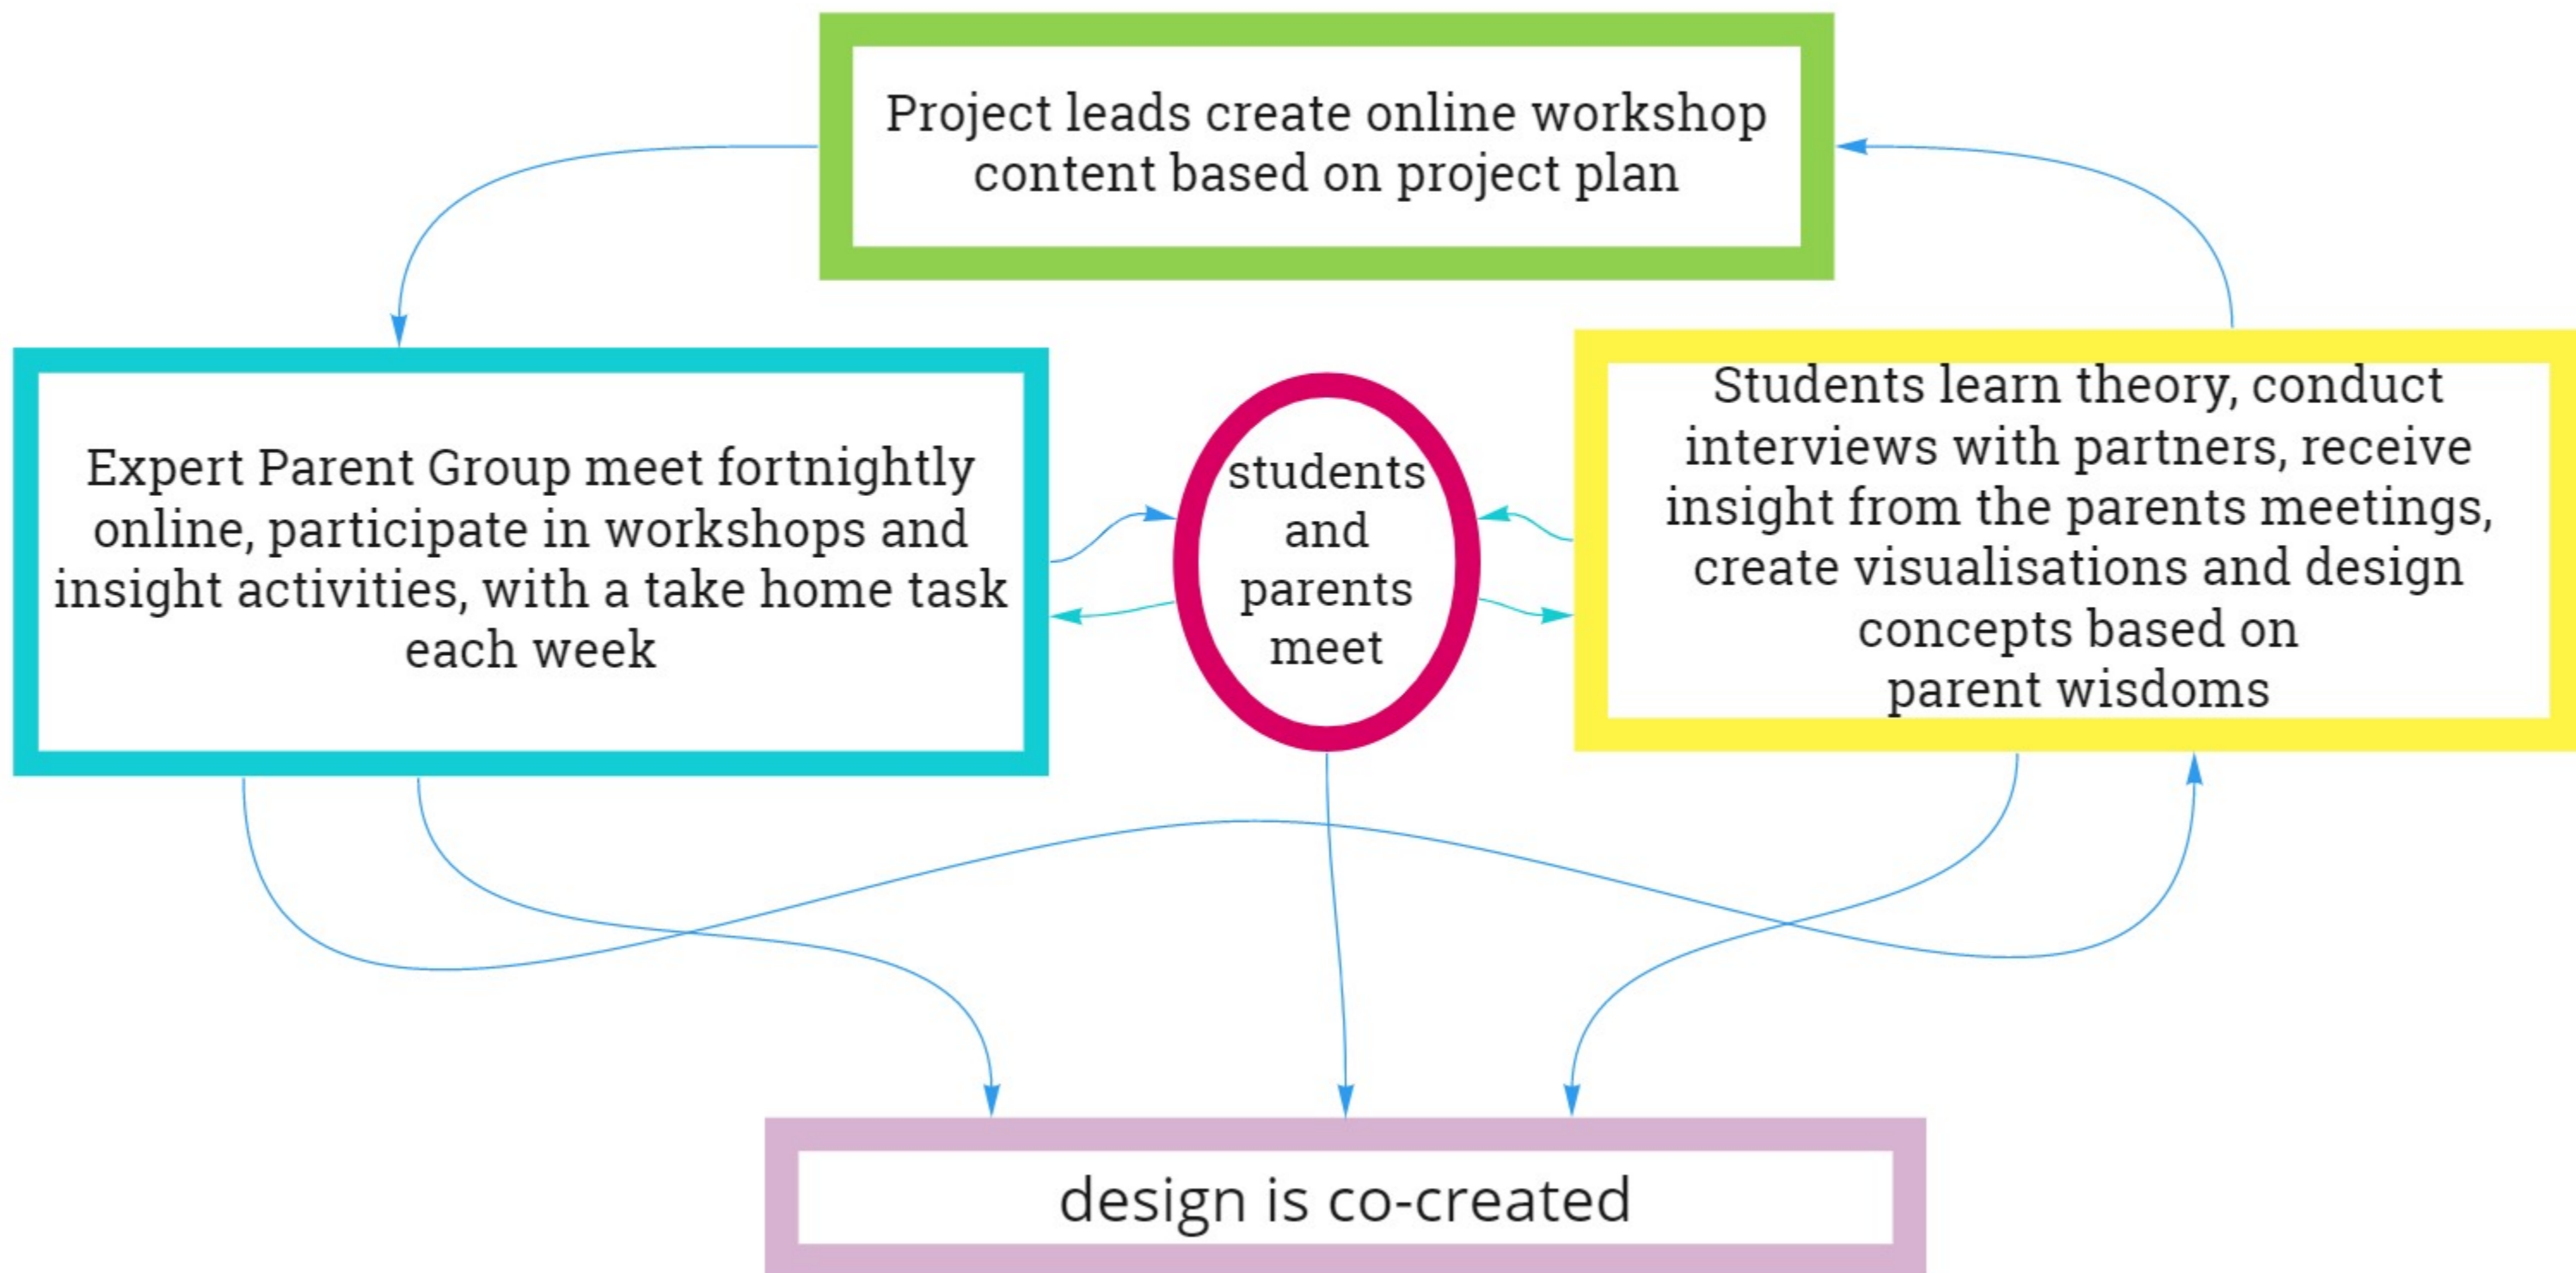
Project leads create online workshop content based on project plan

Expert Parent Group meet fortnightly online, participate in workshops and insight activities, with a take home task each week

students and parents meet

Students learn theory, conduct interviews with partners, receive insight from the parents meetings, create visualisations and design concepts based on parent wisdoms

design is co-created